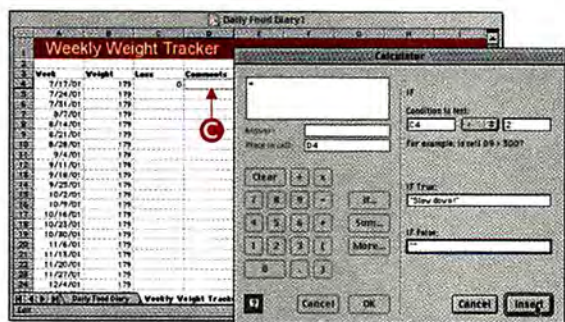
Daily Food Diary1

Weekly Weight Tracker

| Week | Weight | Loss | Comments |
|---|---|---|---|
| 7/17/01 | 179 | 0 | |
| 7/24/01 | 179 | | |
| 7/31/01 | 179 | | |
| 8/7/01 | 179 | | |
| 8/14/01 | 179 | | |
| 8/21/01 | 179 | | |
| 8/28/01 | 179 | | |
| 9/4/01 | 179 | | |
| 9/11/01 | 179 | | |
| 9/18/01 | 179 | | |
| 9/25/01 | 179 | | |
| 10/2/01 | 179 | | |
| 10/9/01 | 179 | | |
| 10/16/01 | 179 | | |
| 10/23/01 | 179 | | |
| 10/30/01 | 179 | | |
| 11/6/01 | 179 | | |
| 11/13/01 | 179 | | |
| 11/20/01 | 179 | | |
| 11/27/01 | 179 | | |
| 12/4/01 | 179 | | |

Daily Food Diary | Weekly Weight Track

C

Calculator

=

Answer:
Place in cell: D4

Clear + ×
7 8 9 - If...
4 5 6 * Sum...
1 2 3 ( More...
0 . )

Cancel OK

IF
Condition to test:
C4 < 2
For example: Is cell D9 > 500?

If True:
"Slow down!"

If False:
""

Cancel Insert